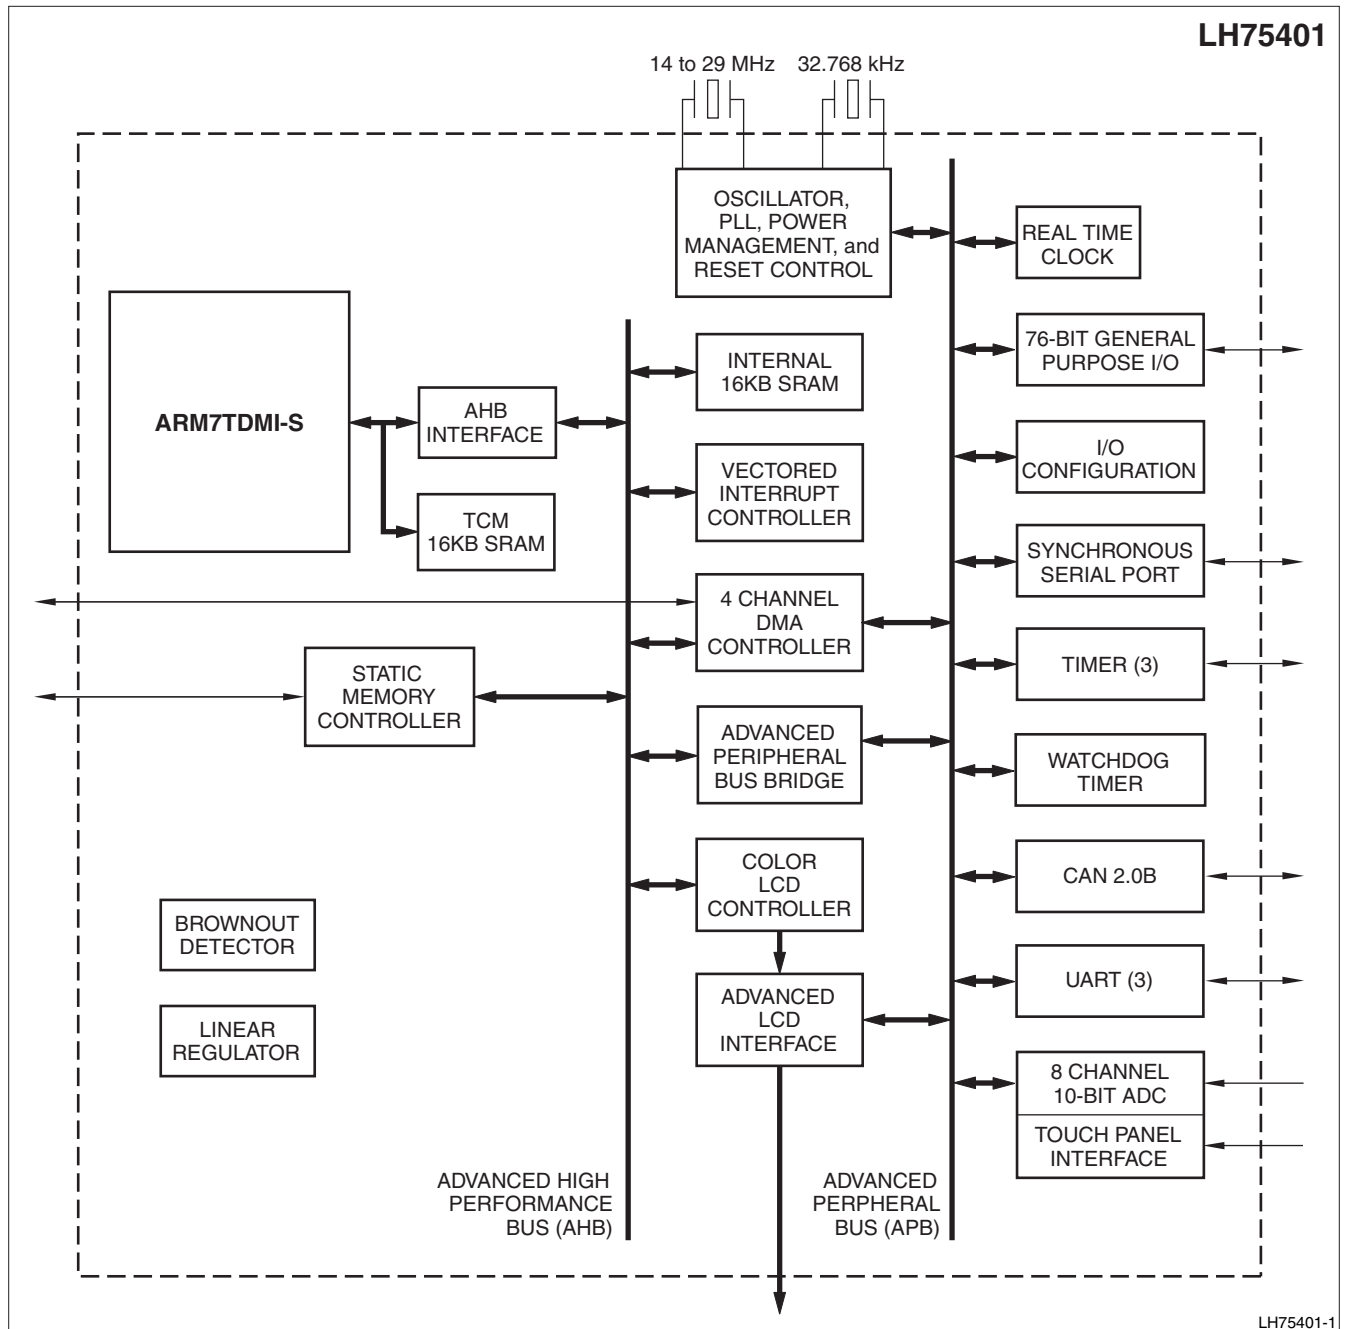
LH75401

14 to 29 MHz

32.768 kHz

OSCILLATOR, PLL, POWER MANAGEMENT, and RESET CONTROL

ARM7TDMI-S

AHB INTERFACE

TCM 16KB SRAM

INTERNAL 16KB SRAM

VECTORED INTERRUPT CONTROLLER

4 CHANNEL DMA CONTROLLER

STATIC MEMORY CONTROLLER

ADVANCED PERIPHERAL BUS BRIDGE

COLOR LCD CONTROLLER

ADVANCED LCD INTERFACE

BROWNOUT DETECTOR

LINEAR REGULATOR

REAL TIME CLOCK

76-BIT GENERAL PURPOSE I/O

I/O CONFIGURATION

SYNCHRONOUS SERIAL PORT

TIMER (3)

WATCHDOG TIMER

CAN 2.0B

UART (3)

8 CHANNEL 10-BIT ADC

TOUCH PANEL INTERFACE

ADVANCED HIGH PERFORMANCE BUS (AHB)

ADVANCED PERPHERAL BUS (APB)

LH75401-1